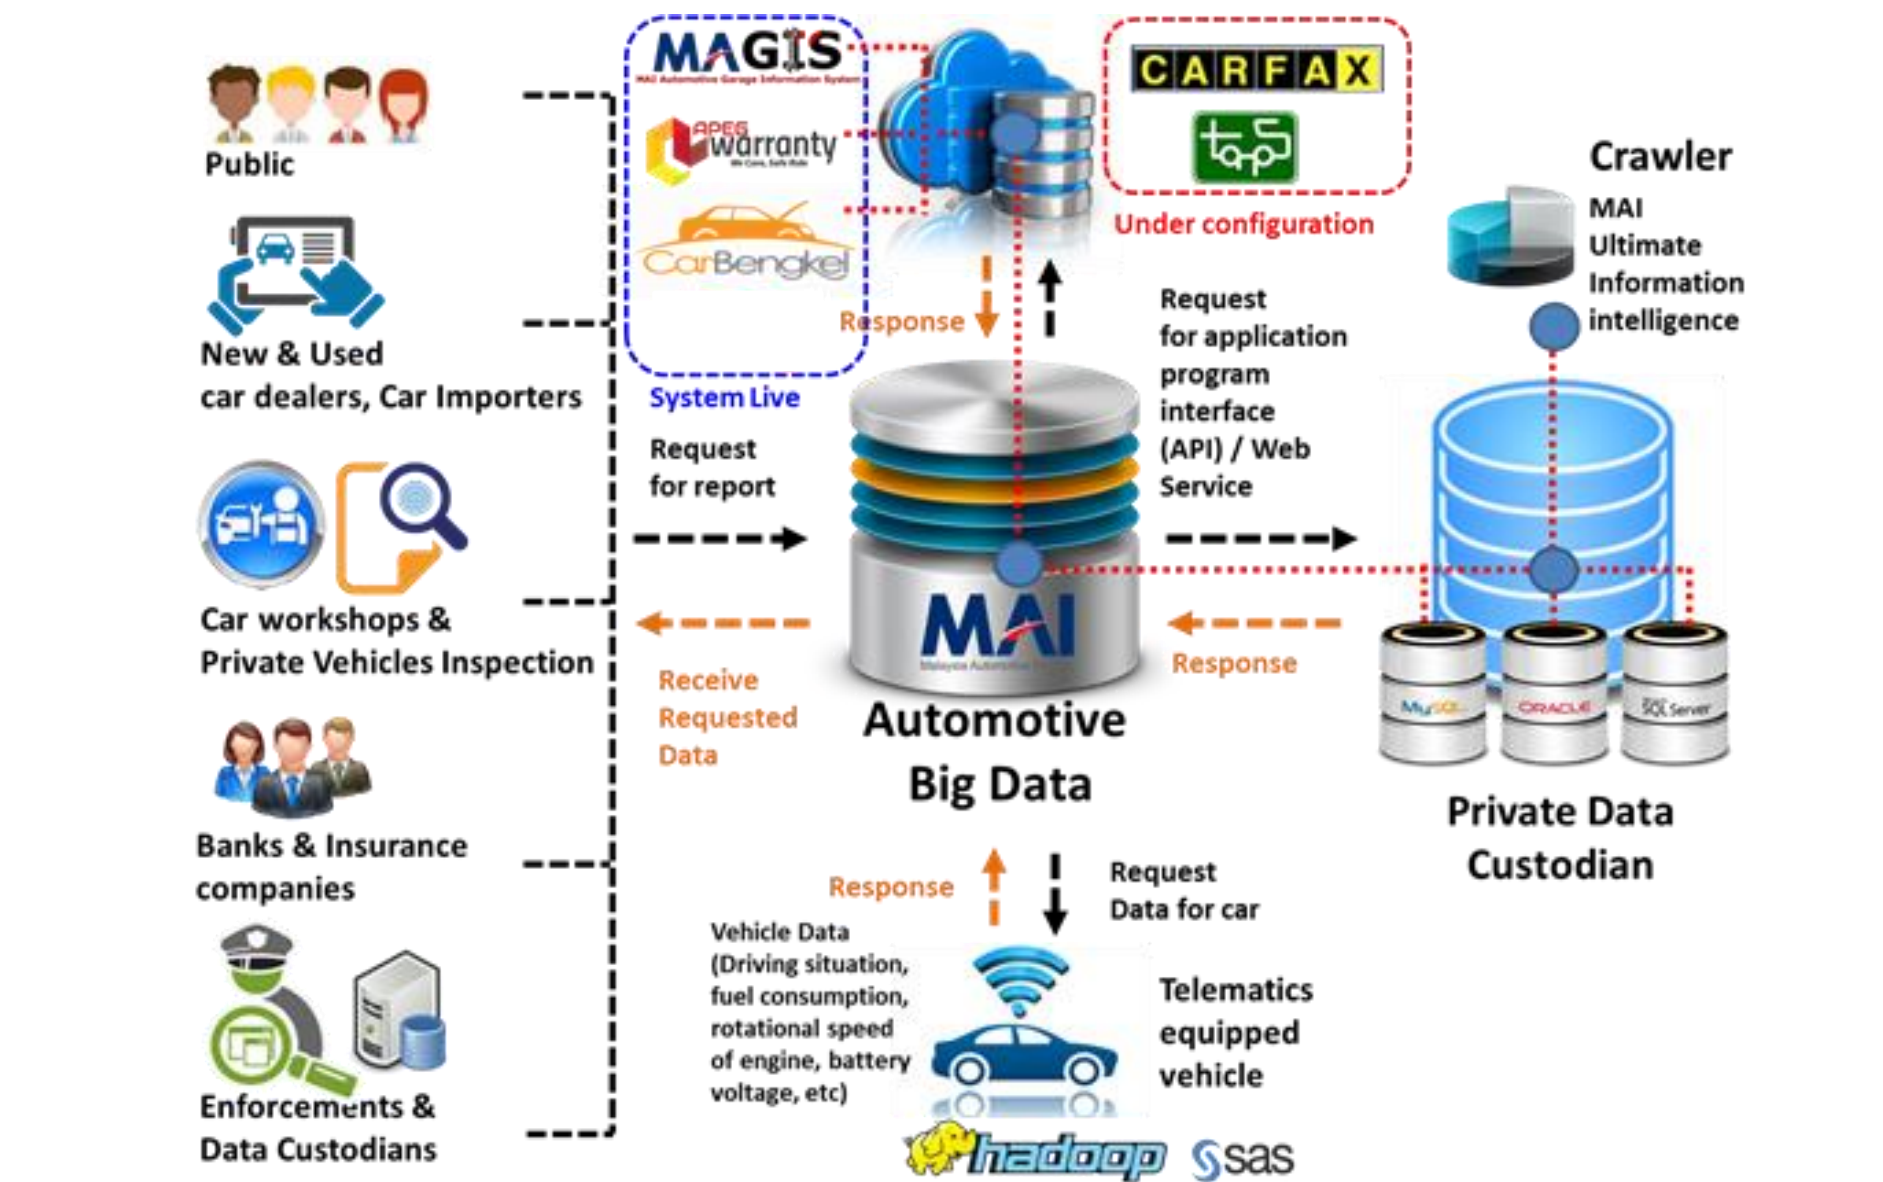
Public

New & Used car dealers, Car Importers

Car workshops & Private Vehicles Inspection

Banks & Insurance companies

Enforcements & Data Custodians

MAGIS
MAI Automotive Garage Information System

APES warranty

CarBengkel

System Live

Response

CARFAX

Under configuration

Crawler

MAI Ultimate Information intelligence

Request for report

Request for application program interface (API) / Web Service

Receive Requested Data

MAI

Automotive Big Data

Response

MySQL ORACLE SQL Server

Private Data Custodian

Response

Request Data for car

Vehicle Data (Driving situation, fuel consumption, rotational speed of engine, battery voltage, etc)

Telematics equipped vehicle

hadoop sas